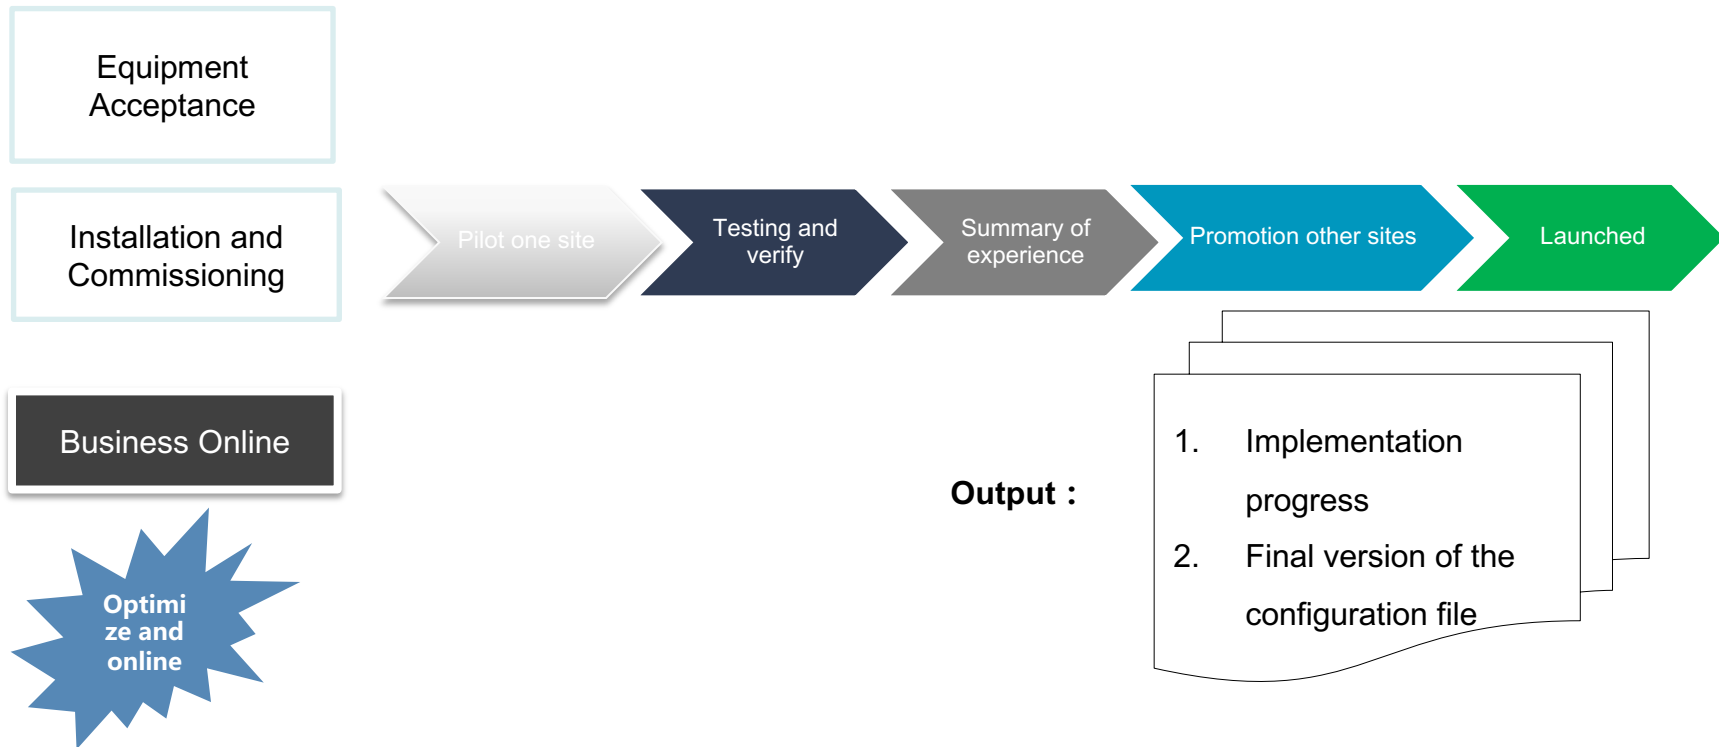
Equipment Acceptance

Installation and Commissioning

Business Online

Optimi ze and online

Pilot one site

Testing and verify

Summary of experience

Promotion other sites

Launched

Output：

1. Implementation progress
2. Final version of the configuration file